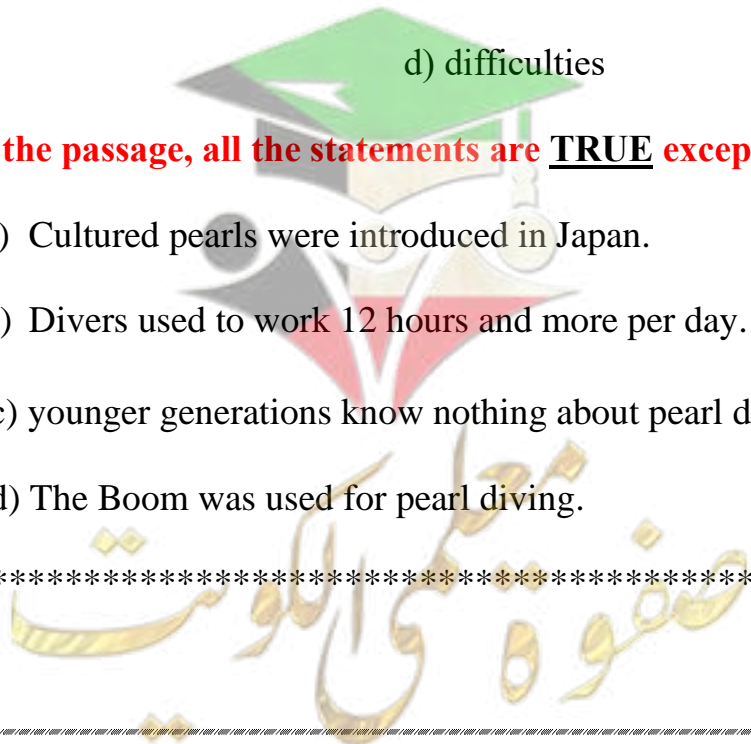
d) difficulties

the passage, all the statements are TRUE excep

) Cultured pearls were introduced in Japan.

) Divers used to work 12 hours and more per day.

c) younger generations know nothing about pearl d

d) The Boom was used for pearl diving.

*******************************************

صفوة معلمي الكويت